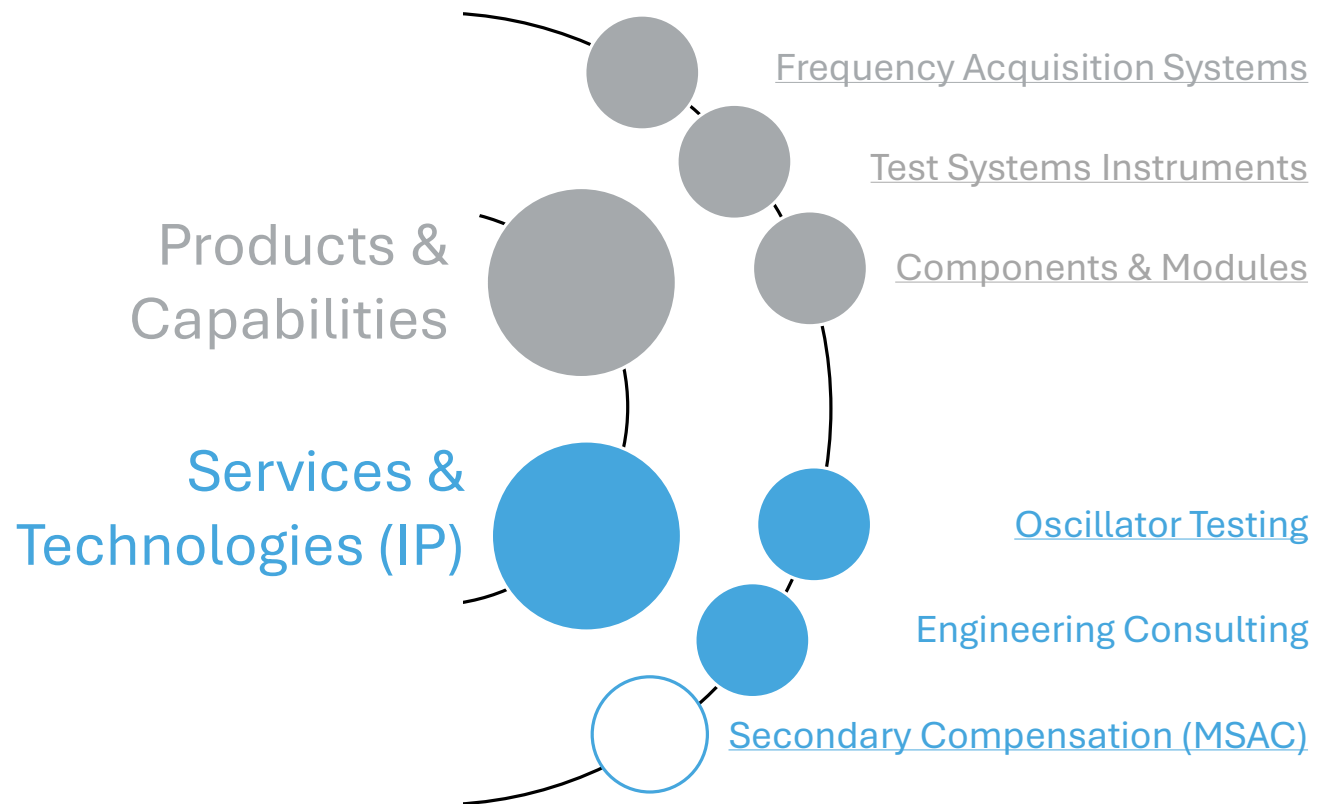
Frequency Acquisition Systems

Test Systems Instruments

Products & Capabilities

Components & Modules

Services & Technologies (IP)

Oscillator Testing

Engineering Consulting

Secondary Compensation (MSAC)